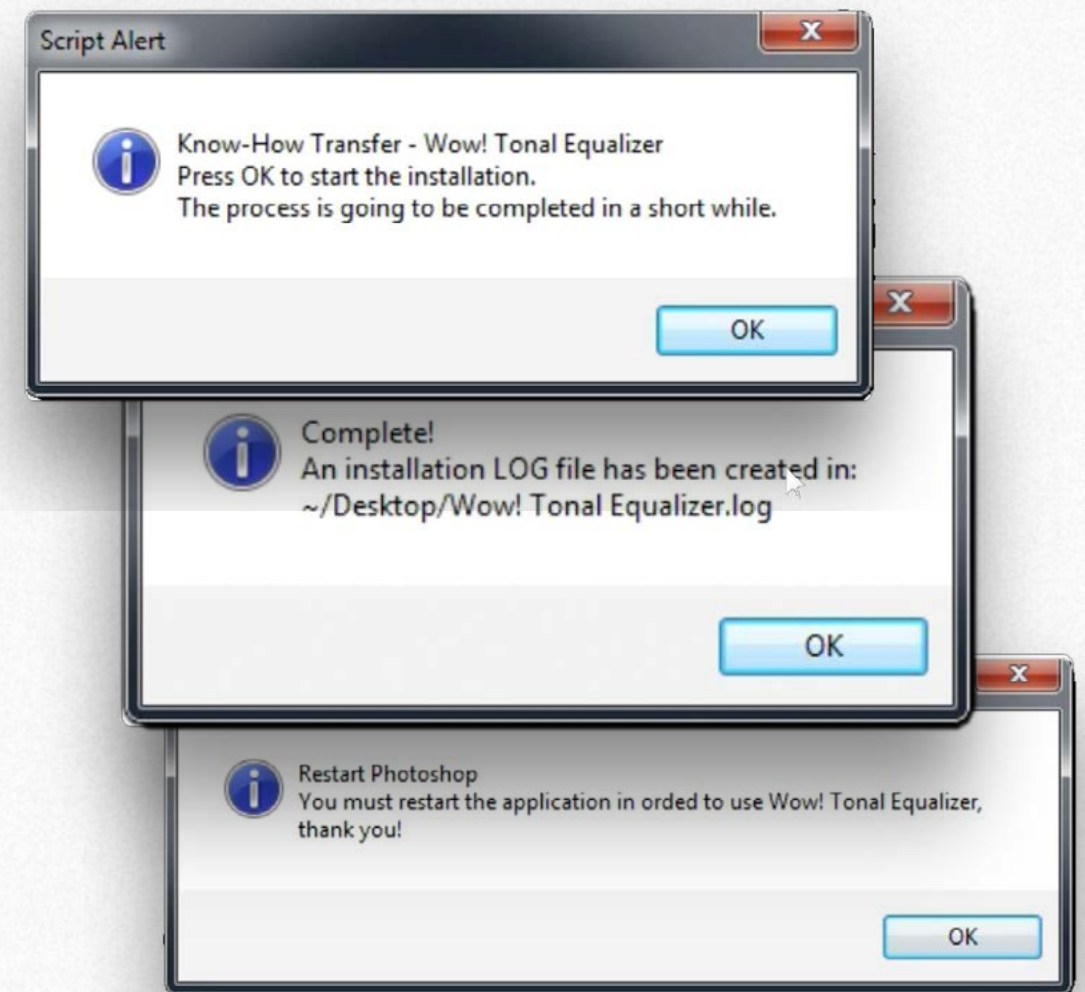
Script Alert

Know-How Transfer - Wow! Tonal Equalizer
Press OK to start the installation.
The process is going to be completed in a short while.

OK

Complete!
An installation LOG file has been created in:
~/Desktop/Wow! Tonal Equalizer.log

OK

Restart Photoshop
You must restart the application in orded to use Wow! Tonal Equalizer, thank you!

OK